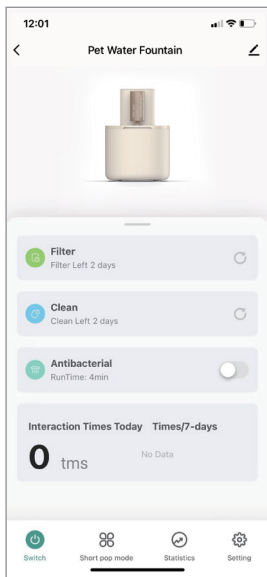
12:01

Pet Water Fountain

Filter
Filter Left 2 days

Clean
Clean Left 2 days

Antibacterial
RunTime: 4min

Interaction Times Today Times/7-days

0 tms

No Data

Switch
Short pop mode
Statistics
Setting